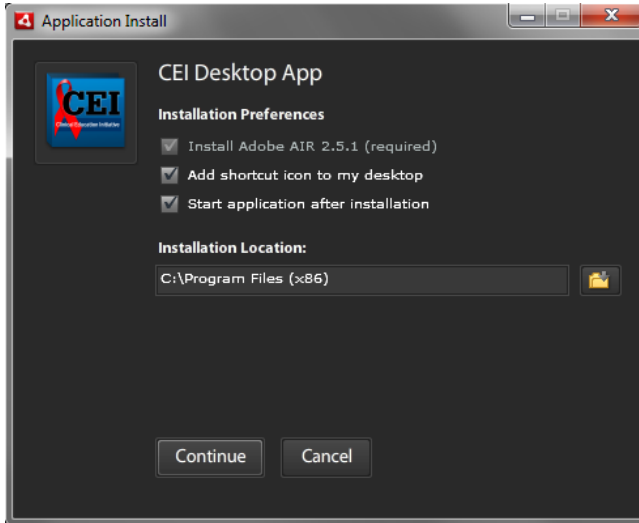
Application Install

CEI

CEI Desktop App

Installation Preferences

Install Adobe AIR 2.5.1 (required)

Add shortcut icon to my desktop

Start application after installation

Installation Location:

C:\Program Files (x86)

Continue

Cancel